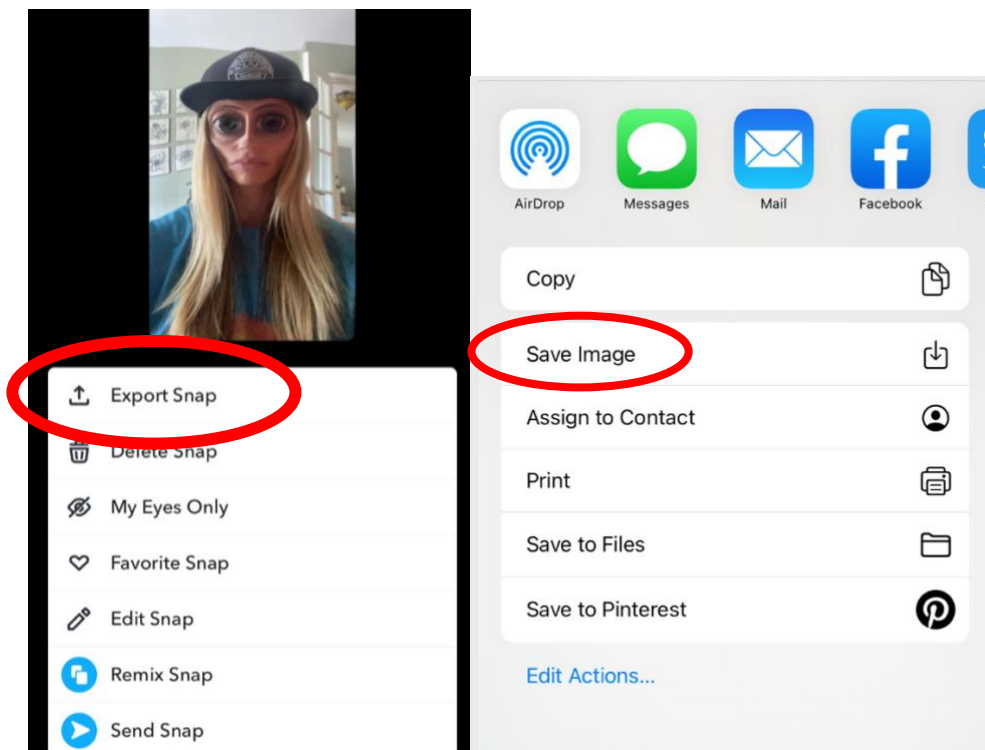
Export Snap
Delete Snap
My Eyes Only
Favorite Snap
Edit Snap
Remix Snap
Send Snap

AirDrop
Messages
Mail
Facebook

Copy
Save Image
Assign to Contact
Print
Save to Files
Save to Pinterest
Edit Actions...